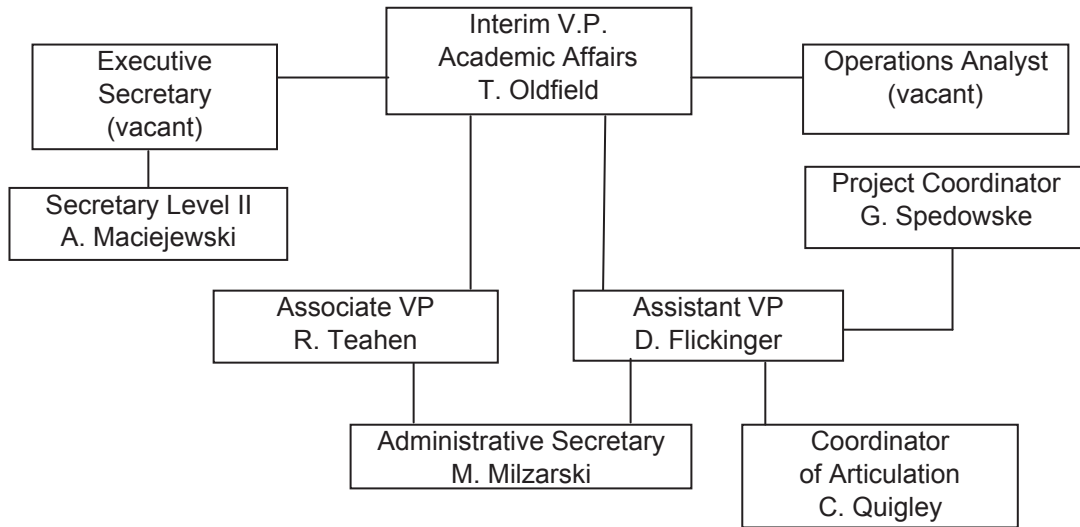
Interim V.P.
Academic Affairs
T. Oldfield

Executive
Secretary
(vacant)

Operations Analyst
(vacant)

Secretary Level II
A. Maciejewski

Project Coordinator
G. Spedowske

Associate VP
R. Teahen

Assistant VP
D. Flickinger

Administrative Secretary
M. Milzarski

Coordinator
of Articulation
C. Quigley